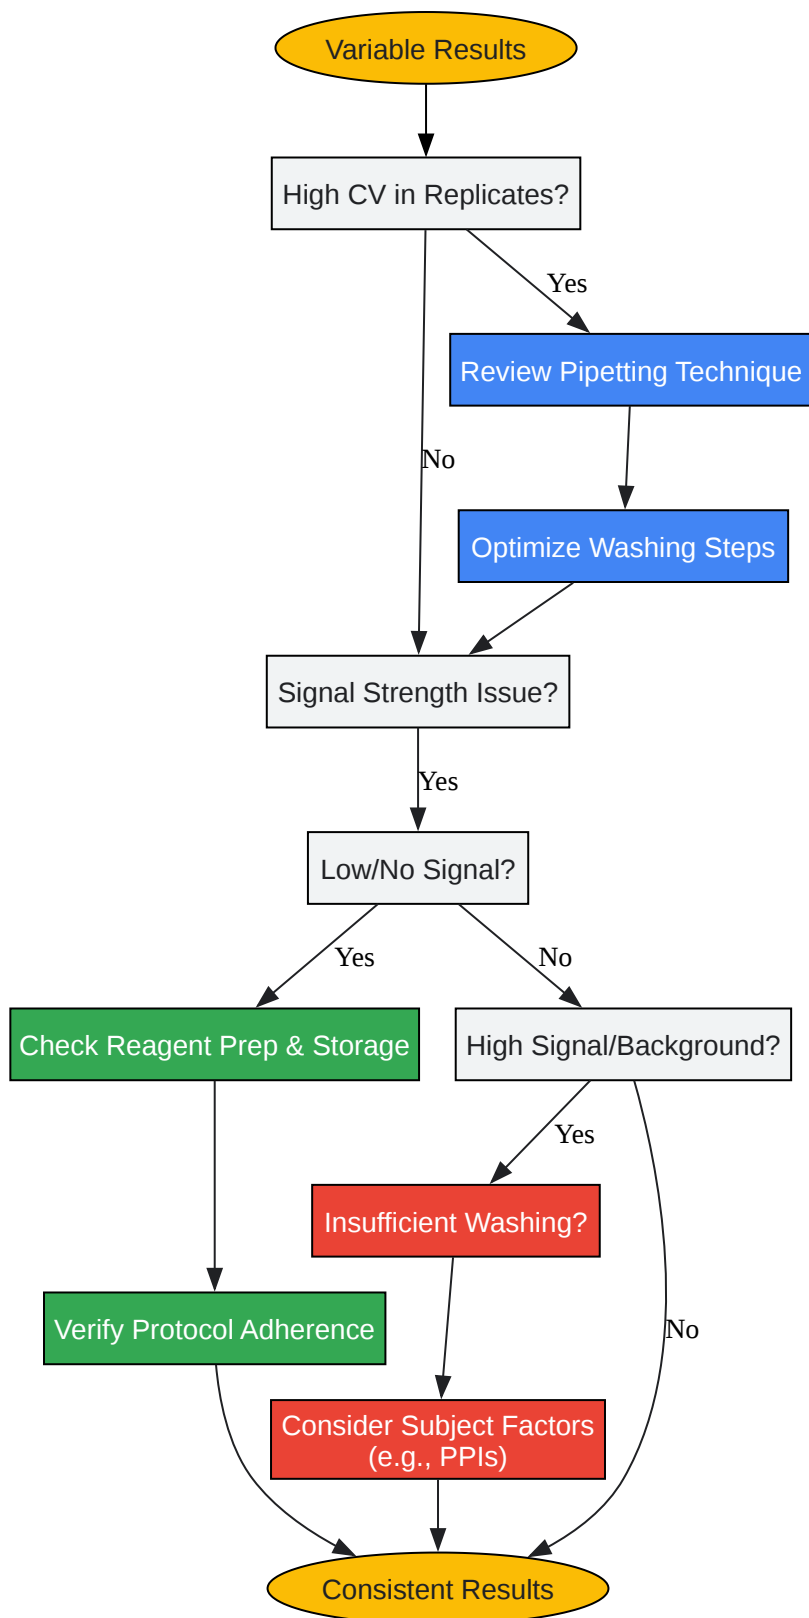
Variable Results

High CV in Replicates?

Yes

Review Pipetting Technique

No

Optimize Washing Steps

Signal Strength Issue?

Yes

Low/No Signal?

Yes

No

Check Reagent Prep & Storage

High Signal/Background?

Yes

Insufficient Washing?

Verify Protocol Adherence

No

Consider Subject Factors (e.g., PPIs)

Consistent Results